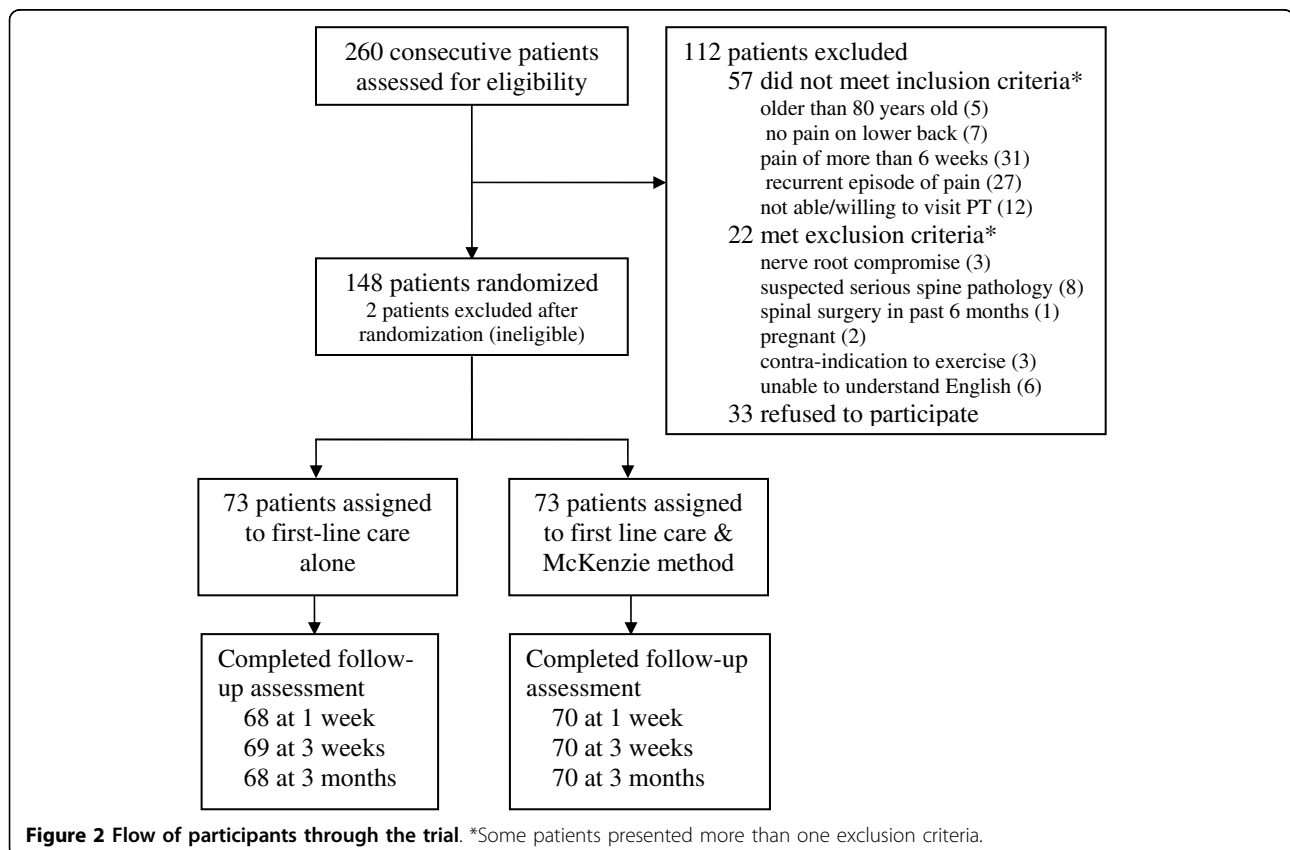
260 consecutive patients assessed for eligibility

112 patients excluded
57 did not meet inclusion criteria*
older than 80 years old (5)
no pain on lower back (7)
pain of more than 6 weeks (31)
recurrent episode of pain (27)
not able/willing to visit PT (12)
22 met exclusion criteria*
nerve root compromise (3)
suspected serious spine pathology (8)
spinal surgery in past 6 months (1)
pregnant (2)
contra-indication to exercise (3)
unable to understand English (6)
33 refused to participate

148 patients randomized
2 patients excluded after randomization (ineligible)

73 patients assigned to first-line care alone

73 patients assigned to first line care & McKenzie method

Completed follow-up assessment
68 at 1 week
69 at 3 weeks
68 at 3 months

Completed follow-up assessment
70 at 1 week
70 at 3 weeks
70 at 3 months

**Figure 2 Flow of participants through the trial**. *Some patients presented more than one exclusion criteria.